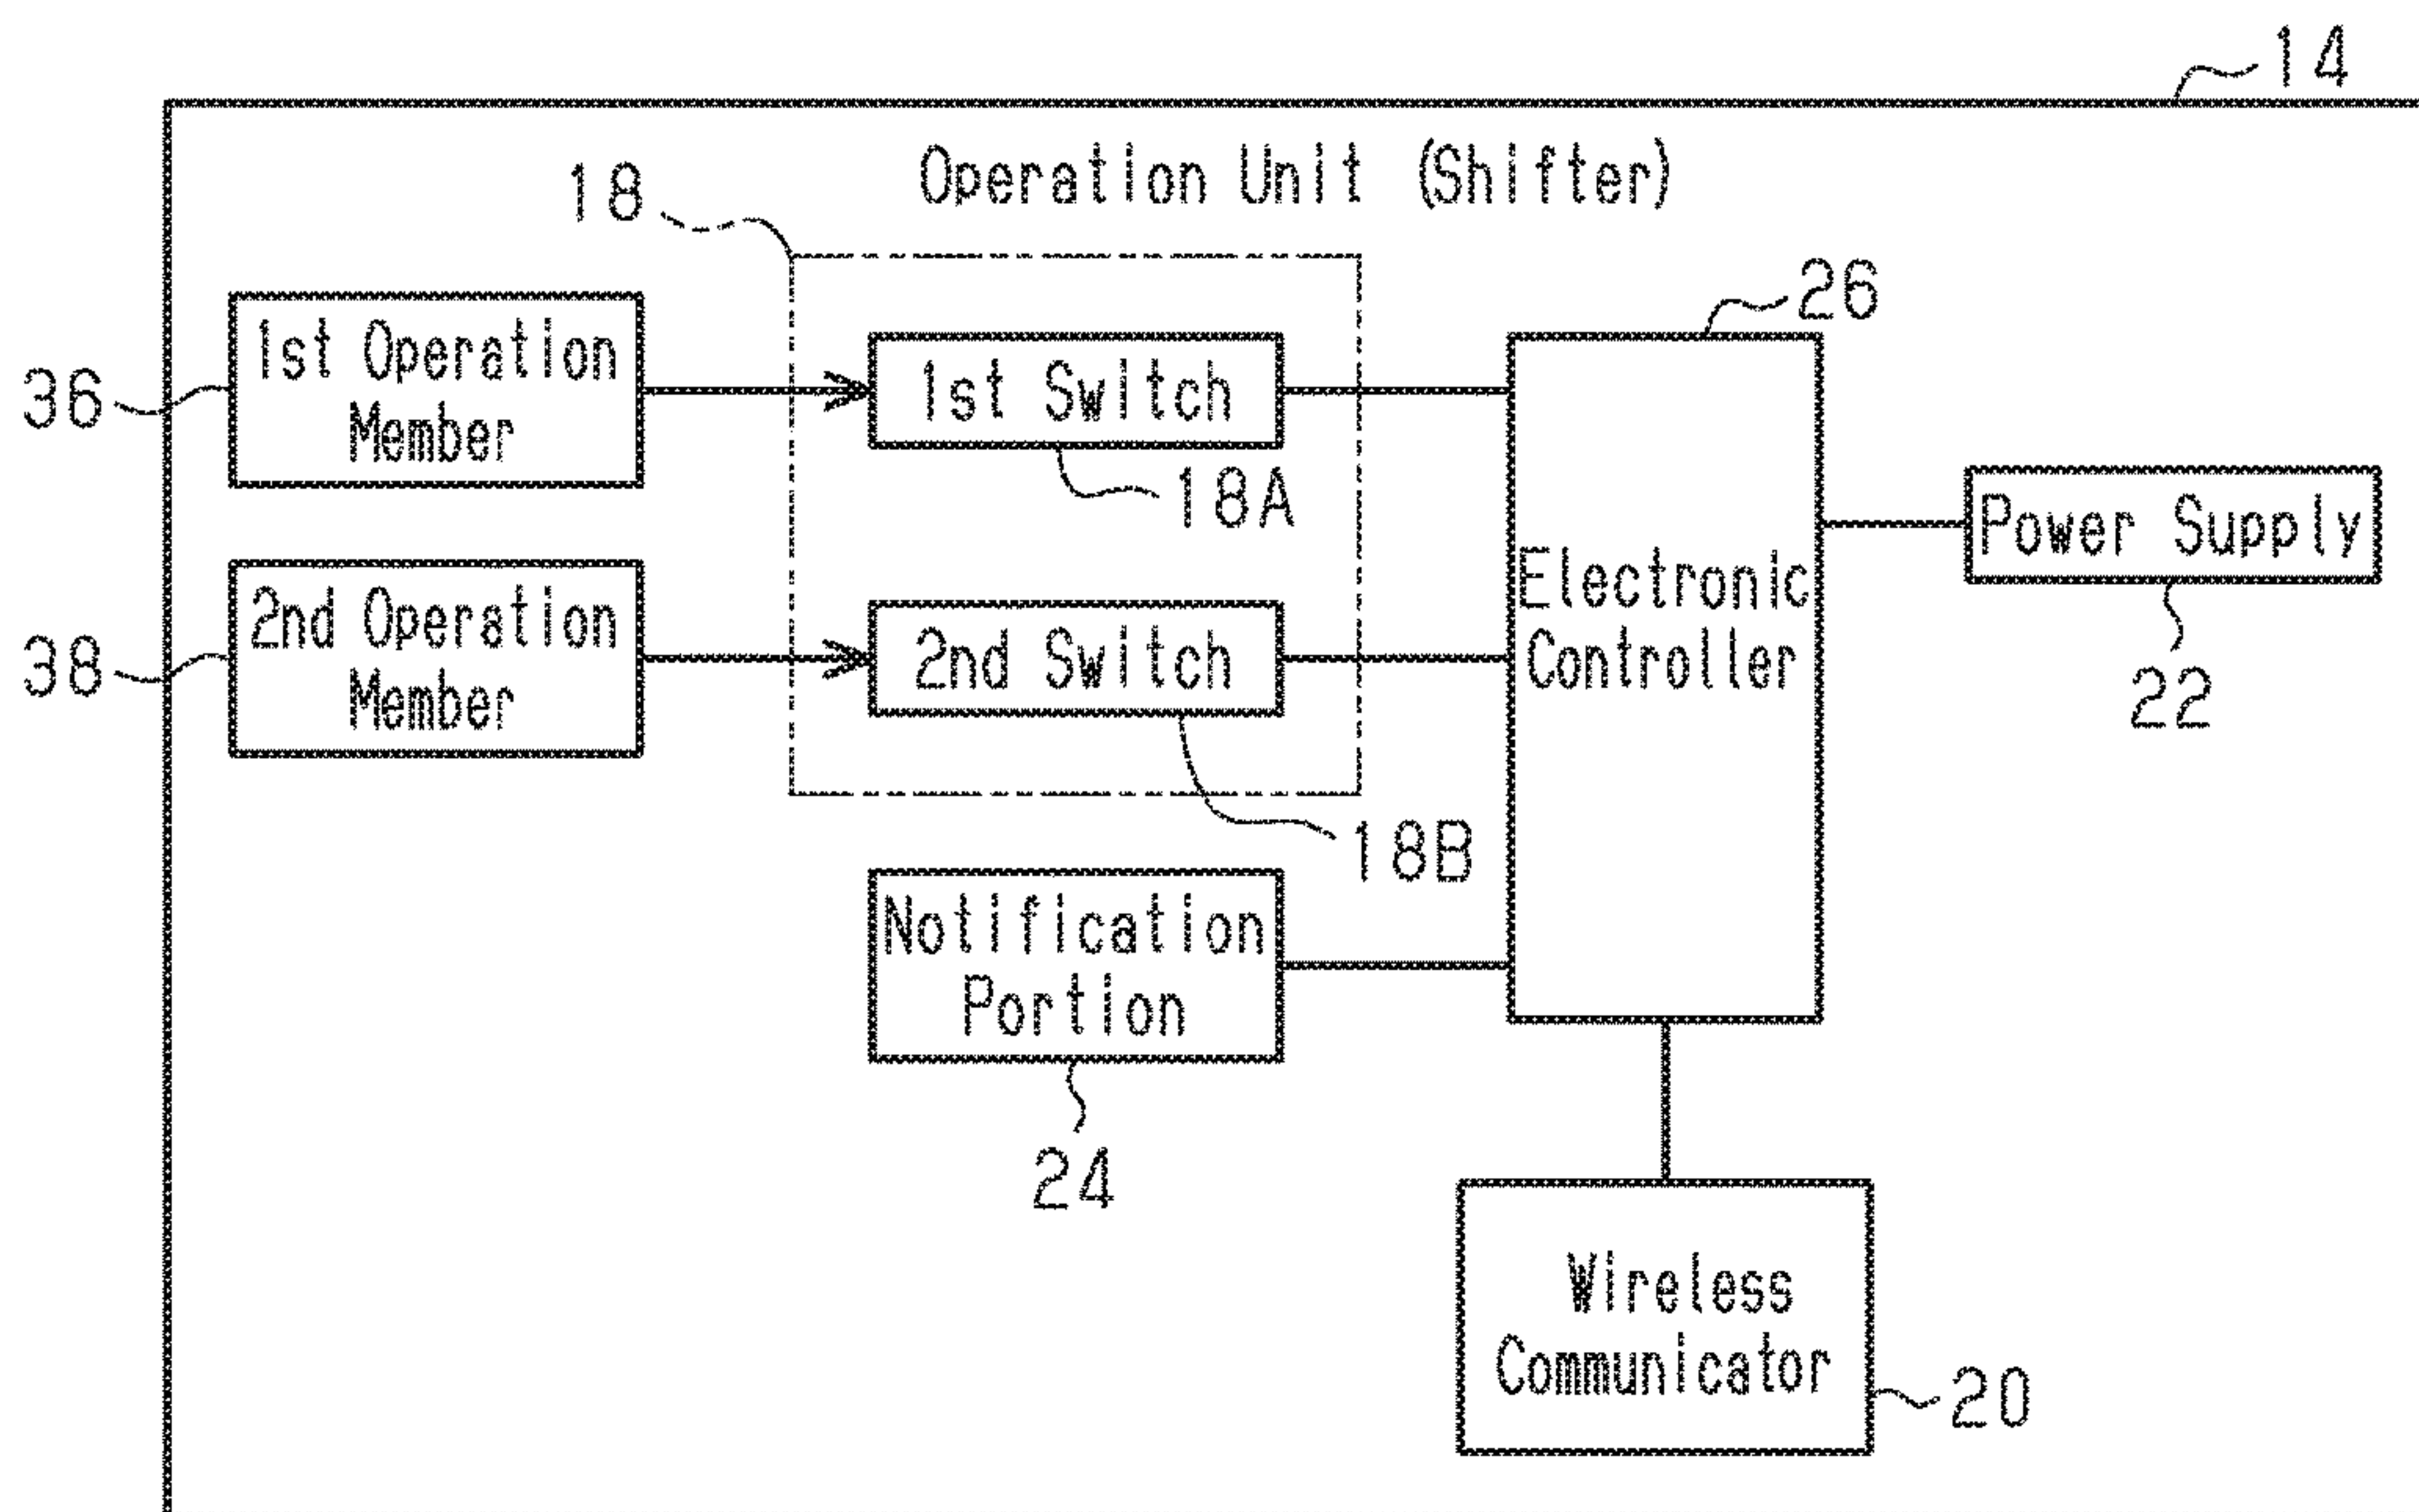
14

Operation Unit (Shifter)

18

26

36

1st Operation Member

1st Switch

18A

Power Supply

Electronic Controller

38

2nd Operation Member

2nd Switch

22

18B

Notification Portion

24

Wireless Communicator

20